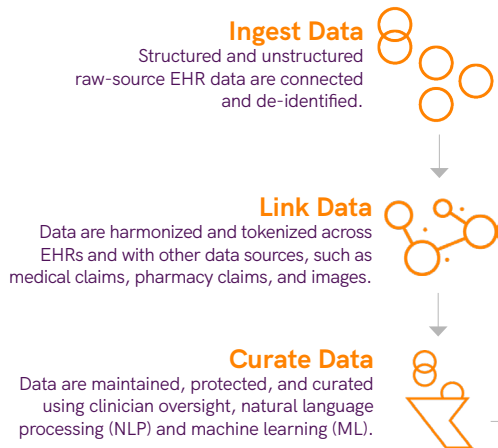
Ingest Data
Structured and unstructured raw-source EHR data are connected and de-identified.

Link Data
Data are harmonized and tokenized across EHRs and with other data sources, such as medical claims, pharmacy claims, and images.

Curate Data
Data are maintained, protected, and curated using clinician oversight, natural language processing (NLP) and machine learning (ML).